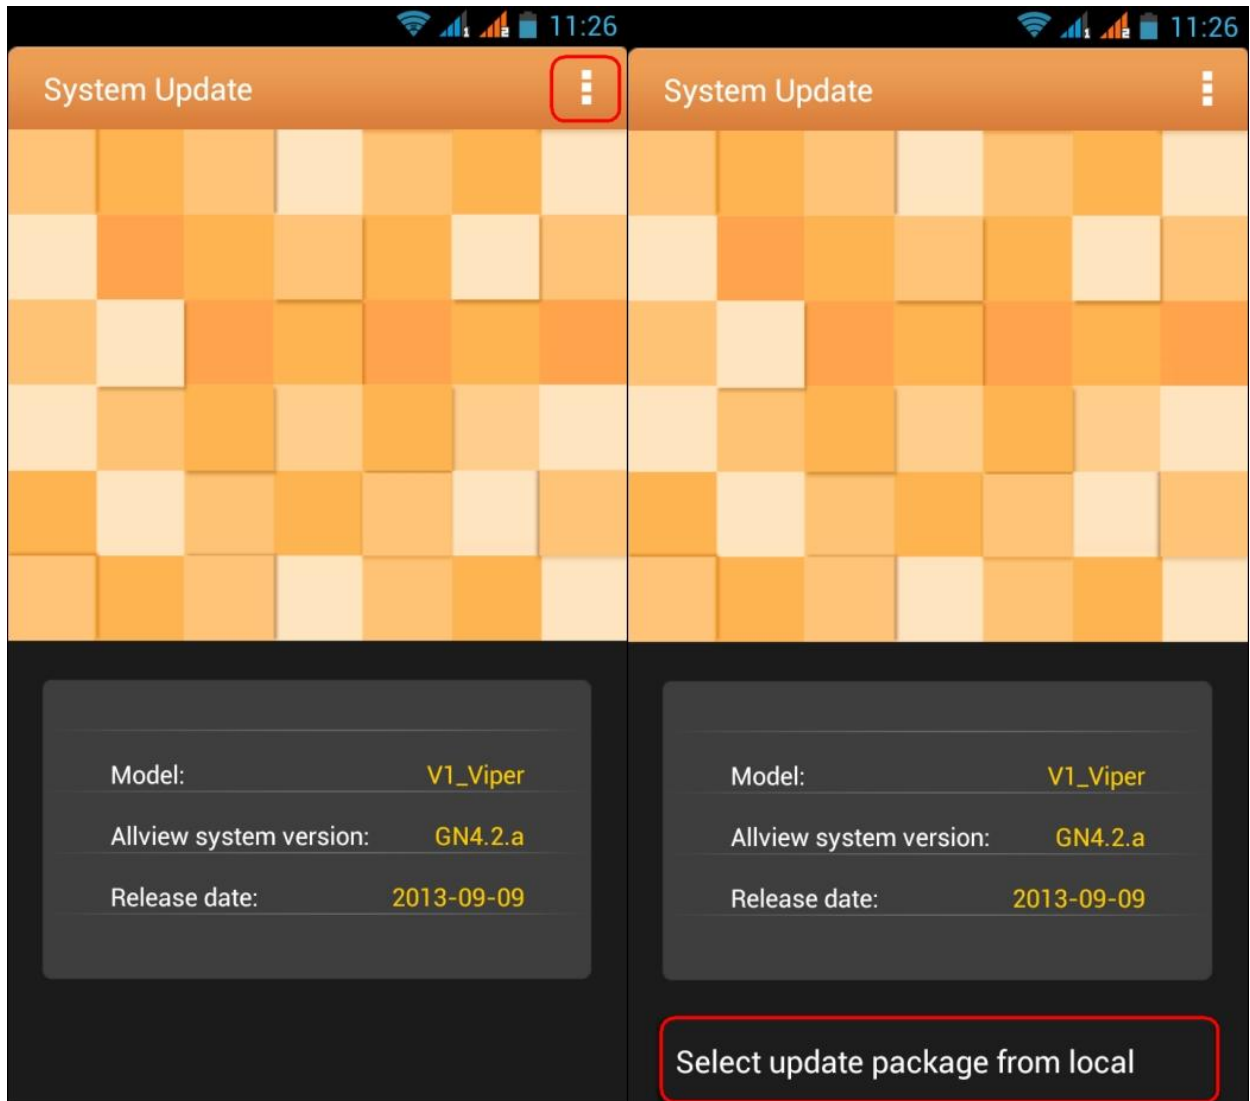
11:26

System Update

Model: V1_Viper

Allview system version: GN4.2.a

Release date: 2013-09-09

11:26

System Update

Model: V1_Viper

Allview system version: GN4.2.a

Release date: 2013-09-09

Select update package from local